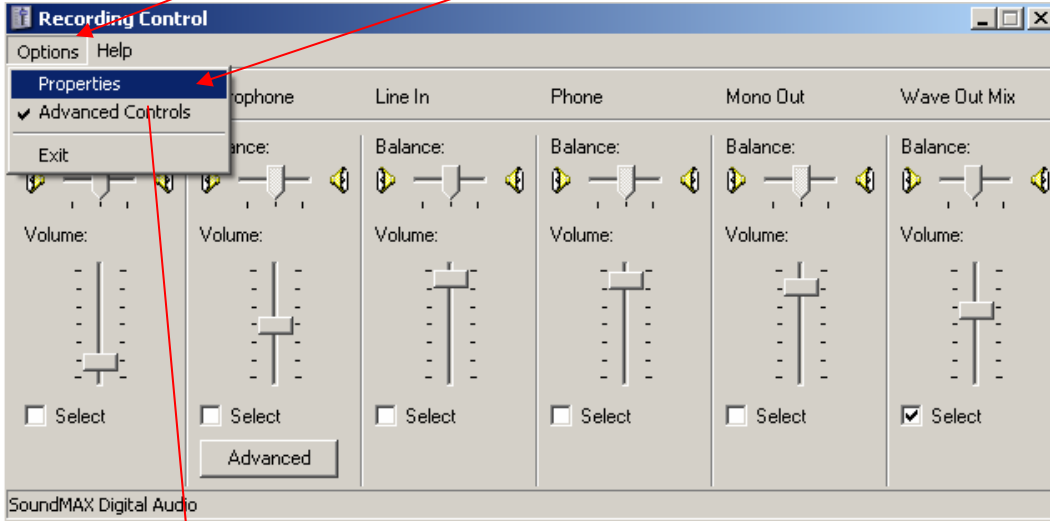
Recording Control

Options Help

Properties
✔ Advanced Controls
Exit

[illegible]rophone
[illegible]ance:
Volume:
Select
Advanced

Balance:
Volume:
Select

Line In
Balance:
Volume:
Select

Phone
Balance:
Volume:
Select

Mono Out
Balance:
Volume:
Select

Wave Out Mix
Balance:
Volume:
☑ Select

SoundMAX Digital Audio